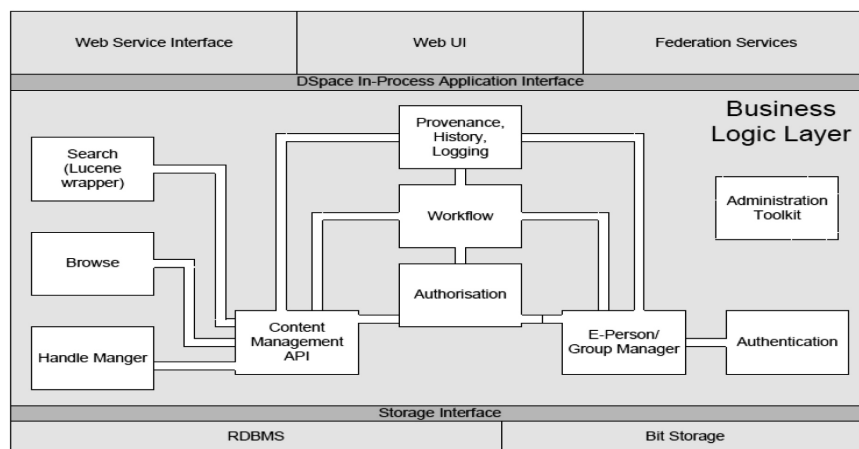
Web Service Interface

Web UI

Federation Services

DSpace In-Process Application Interface

Business Logic Layer

Search (Lucene wrapper)

Provenance, History, Logging

Administration Toolkit

Workflow

Browse

Authorisation

Handle Manger

Content Management API

E-Person/ Group Manager

Authentication

Storage Interface

RDBMS

Bit Storage